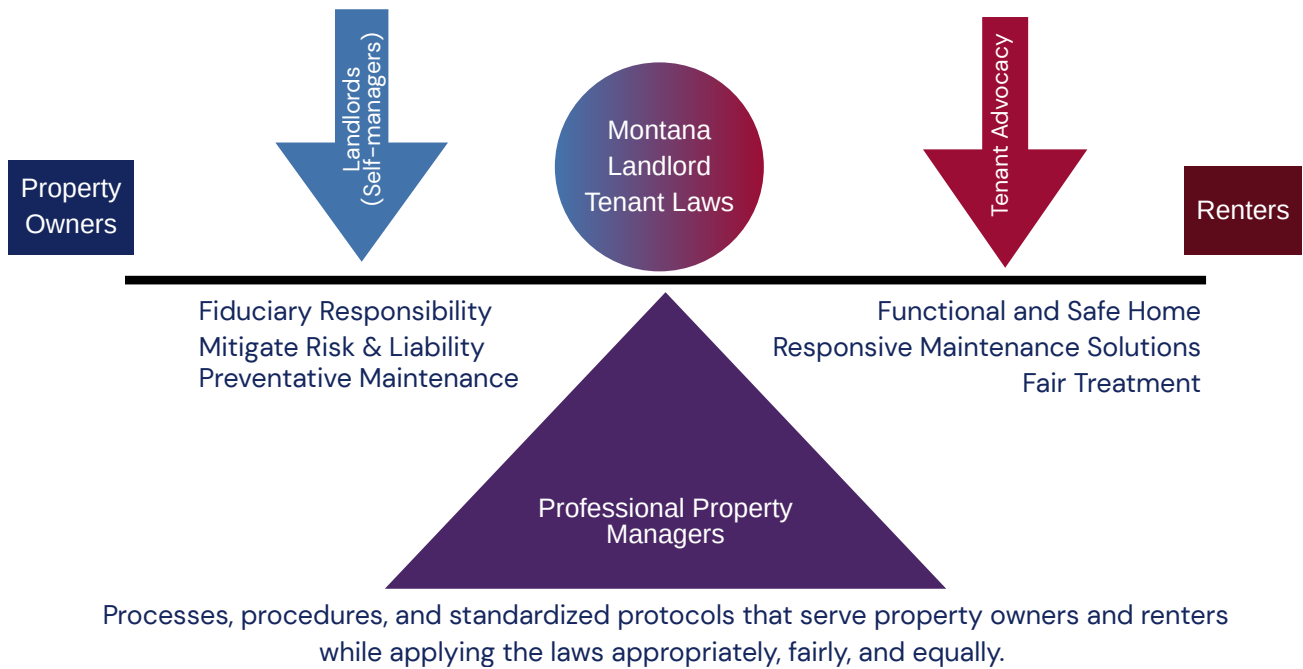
Landlords (Self-managers)

Montana Landlord Tenant Laws

Tenant Advocacy

Property Owners

Renters

Fiduciary Responsibility
Mitigate Risk & Liability
Preventative Maintenance

Functional and Safe Home
Responsive Maintenance Solutions
Fair Treatment

Professional Property Managers

Processes, procedures, and standardized protocols that serve property owners and renters while applying the laws appropriately, fairly, and equally.